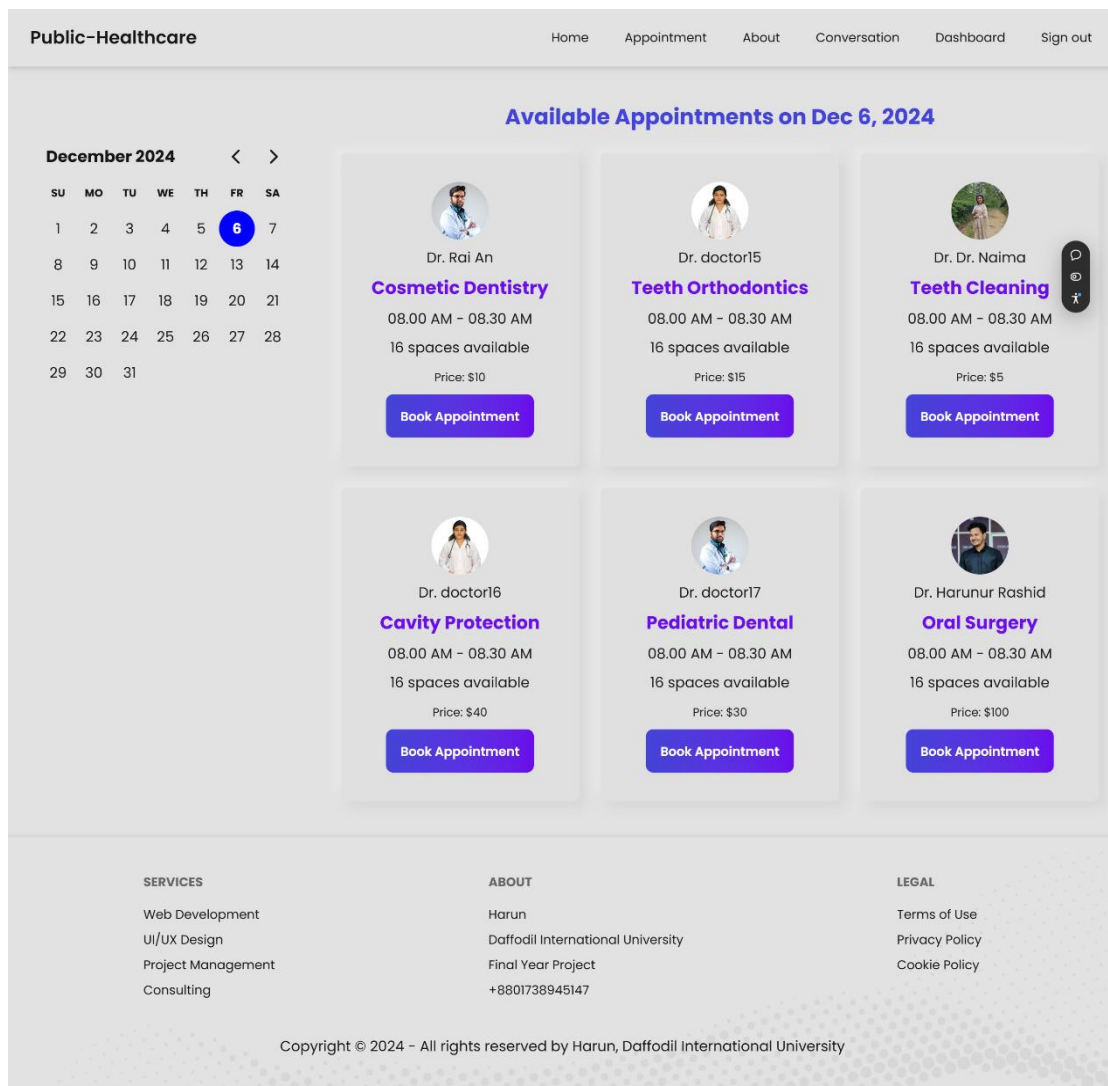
Public-Healthcare

Home Appointment About Conversation Dashboard Sign out

Available Appointments on Dec 6, 2024

December 2024

| SU | MO | TU | WE | TH | FR | SA |
|---|---|---|---|---|---|---|
| 1 | 2 | 3 | 4 | 5 | 6 | 7 |
| 8 | 9 | 10 | 11 | 12 | 13 | 14 |
| 15 | 16 | 17 | 18 | 19 | 20 | 21 |
| 22 | 23 | 24 | 25 | 26 | 27 | 28 |
| 29 | 30 | 31 | | | | |

Dr. Rai An
Cosmetic Dentistry
08.00 AM - 08.30 AM
16 spaces available
Price: $10
Book Appointment

Dr. doctor15
Teeth Orthodontics
08.00 AM - 08.30 AM
16 spaces available
Price: $15
Book Appointment

Dr. Dr. Naima
Teeth Cleaning
08.00 AM - 08.30 AM
16 spaces available
Price: $5
Book Appointment

Dr. doctor16
Cavity Protection
08.00 AM - 08.30 AM
16 spaces available
Price: $40
Book Appointment

Dr. doctor17
Pediatric Dental
08.00 AM - 08.30 AM
16 spaces available
Price: $30
Book Appointment

Dr. Harunur Rashid
Oral Surgery
08.00 AM - 08.30 AM
16 spaces available
Price: $100
Book Appointment

SERVICES
Web Development
UI/UX Design
Project Management
Consulting

ABOUT
Harun
Daffodil International University
Final Year Project
+8801738945147

LEGAL
Terms of Use
Privacy Policy
Cookie Policy

Copyright © 2024 - All rights reserved by Harun, Daffodil International University